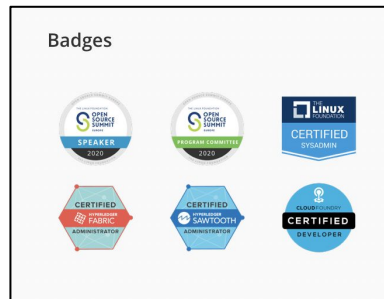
Badges

THE LINUX FOUNDATION
OPEN SOURCE SUMMIT
EUROPE
SPEAKER
2020

THE LINUX FOUNDATION
OPEN SOURCE SUMMIT
EUROPE
PROGRAM COMMITTEE
2020

THE LINUX FOUNDATION
CERTIFIED
SYSADMIN

CERTIFIED
HYPERLEDGER FABRIC
ADMINISTRATOR

CERTIFIED
HYPERLEDGER SAWTOOTH
ADMINISTRATOR

CLOUD FOUNDRY
CERTIFIED
DEVELOPER